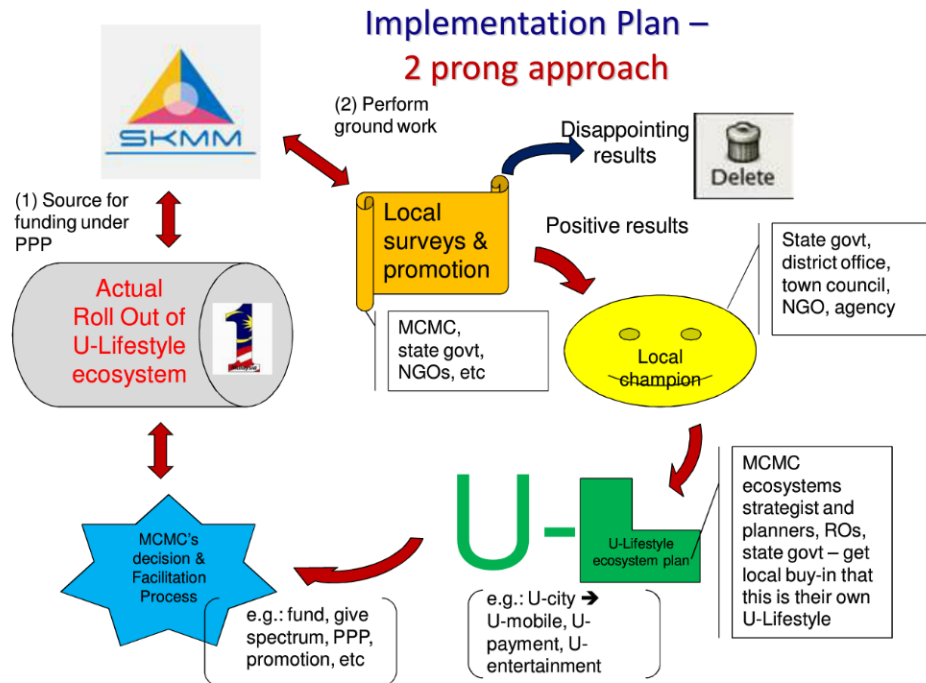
Implementation Plan –
2 prong approach

SKMM

(2) Perform ground work

Disappointing results

Delete

(1) Source for funding under PPP

Local surveys & promotion

Positive results

State govt, district office, town council, NGO, agency

Actual Roll Out of U-Lifestyle ecosystem

1

MCMC, state govt, NGOs, etc

Local champion

MCMC ecosystems strategist and planners, ROs, state govt – get local buy-in that this is their own U-Lifestyle

U-

U-Lifestyle ecosystem plan

MCMC's decision & Facilitation Process

e.g.: fund, give spectrum, PPP, promotion, etc

e.g.: U-city ➔ U-mobile, U-payment, U-entertainment